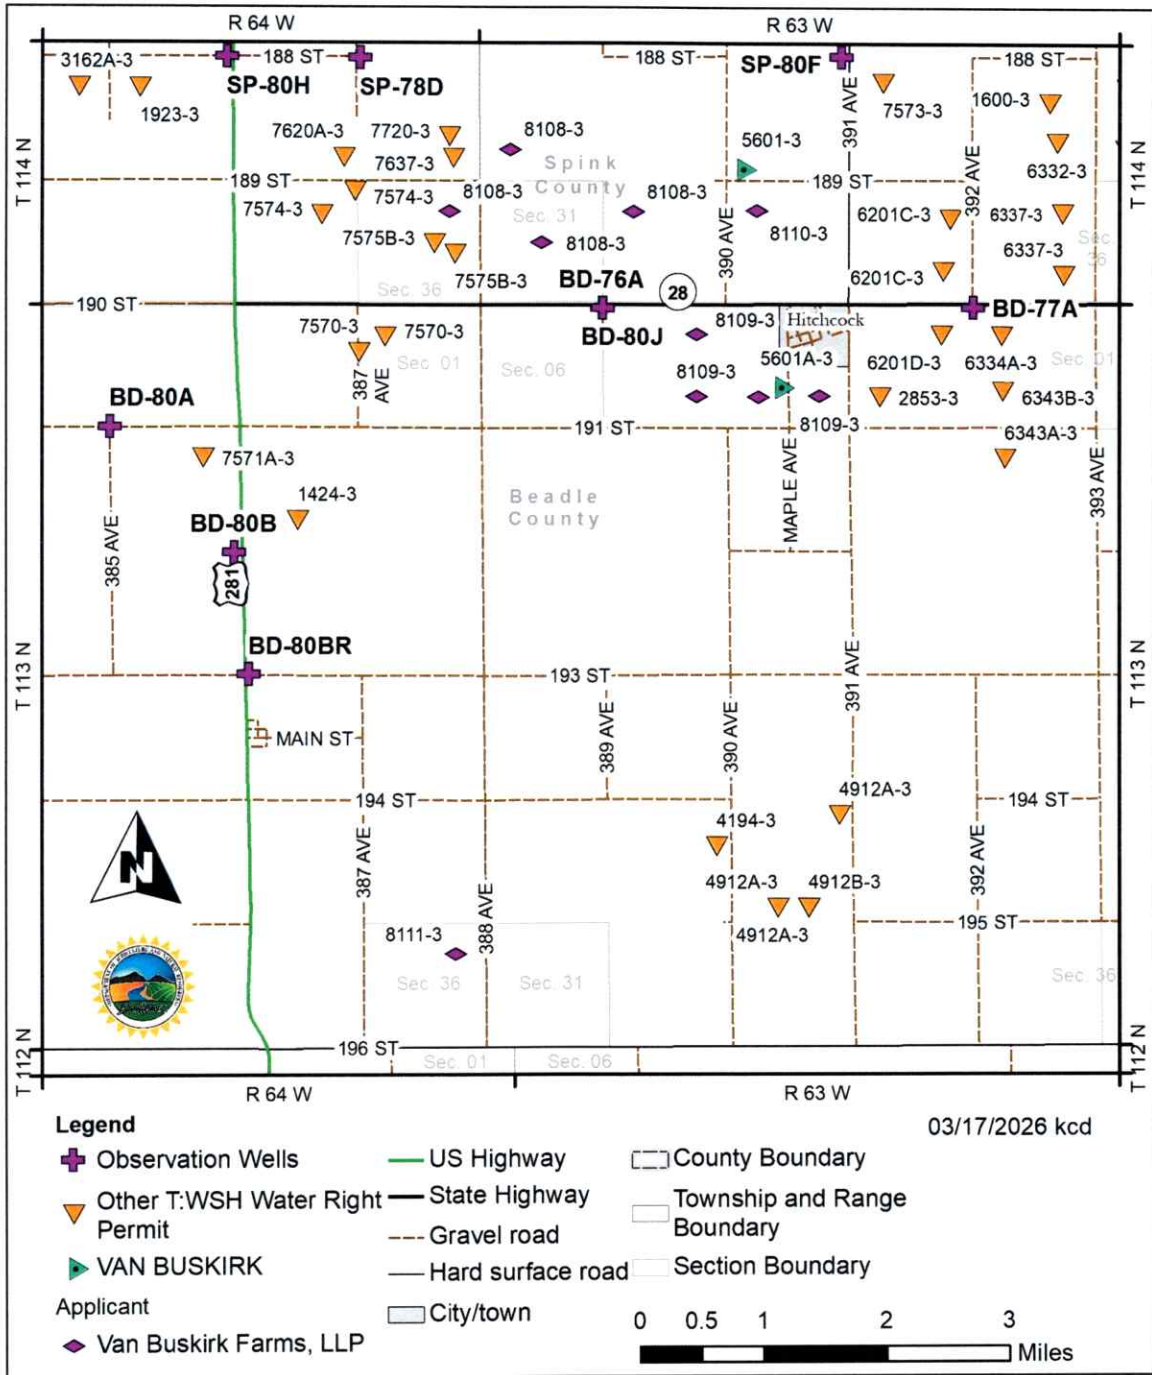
R 64 W
R 63 W
3162A-3
188 ST
SP-80H
SP-78D
188 ST
SP-80F
188 ST
1923-3
7620A-3
7720-3
8108-3
5601-3
391 AVE
7573-3
1600-3
T 114 N
T 114 N
7637-3
Spink
189 ST
County
189 ST
392 AVE
6332-3
7574-3
7574-3
8108-3
8108-3
Sec. 31
390 AVE
8110-3
6201C-3
6337-3
7575B-3
8108-3
6337-3
Sec. 36
Sec. 36
7575B-3
BD-76A
28
6201C-3
190 ST
BD-77A
7570-3
7570-3
8109-3
Hitchcock
BD-80J
5601A-3
6201D-3
6334A-3
Sec. 01
387 AVE
Sec. 01
Sec. 06
8109-3
BD-80A
2853-3
6343B-3
191 ST
8109-3
6343A-3
7571A-3
1424-3
Beadle
County
MAPLE AVE
393 AVE
BD-80B
385 AVE
281
BD-80BR
T 113 N
193 ST
T 113 N
391 AVE
MAIN ST
389 AVE
390 AVE
194 ST
4912A-3
194 ST
4194-3
387 AVE
392 AVE
N
4912A-3
4912B-3
388 AVE
195 ST
8111-3
4912A-3
Sec. 36
Sec. 31
Sec. 36
T 112 N
196 ST
Sec. 01
Sec. 06
T 112 N
R 64 W
R 63 W
Legend
03/17/2026 kcd
Observation Wells
Other T:WSH Water Right Permit
VAN BUSKIRK
Applicant
Van Buskirk Farms, LLP
US Highway
State Highway
Gravel road
Hard surface road
City/town
County Boundary
Township and Range Boundary
Section Boundary
0 0.5 1 2 3
Miles